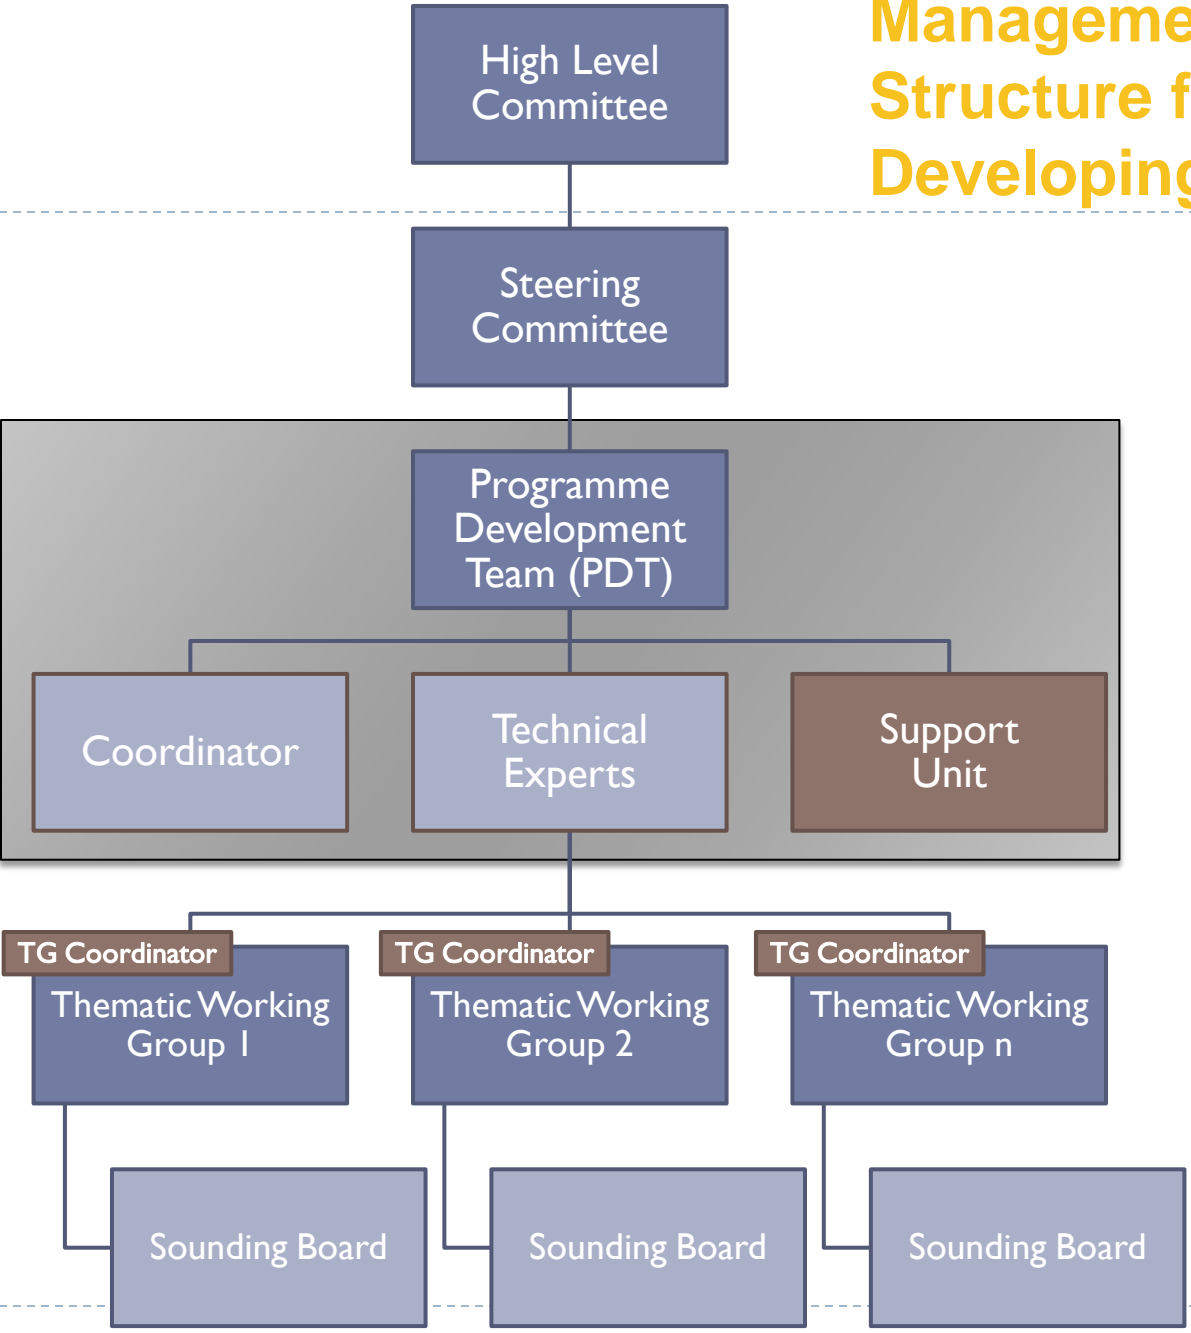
Manageme
Structure f
Developing

High Level Committee

Steering Committee

Programme Development Team (PDT)

Coordinator

Technical Experts

Support Unit

TG Coordinator

Thematic Working Group 1

TG Coordinator

Thematic Working Group 2

TG Coordinator

Thematic Working Group n

Sounding Board

Sounding Board

Sounding Board